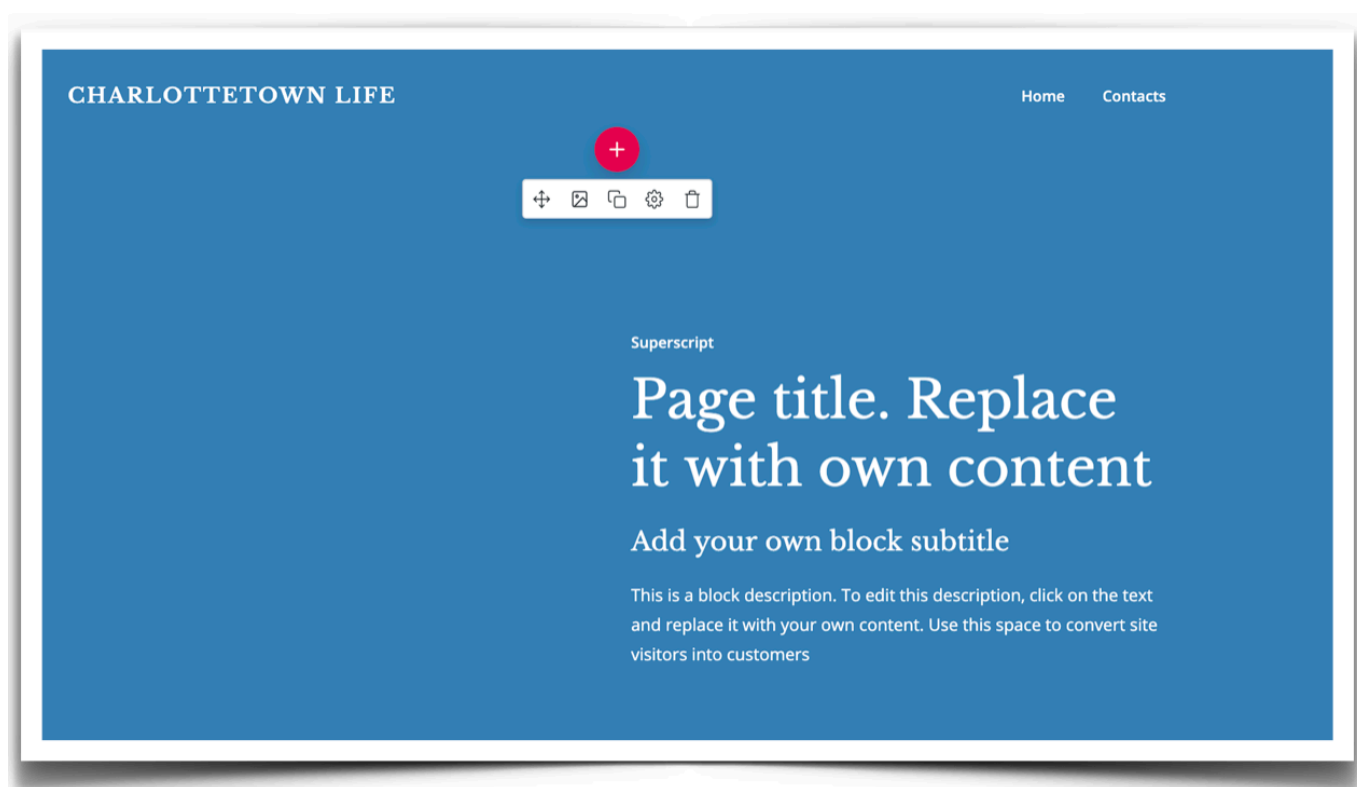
CHARLOTTETOWN LIFE

Home Contacts

+

Superscript

Page title. Replace it with own content

Add your own block subtitle

This is a block description. To edit this description, click on the text and replace it with your own content. Use this space to convert site visitors into customers